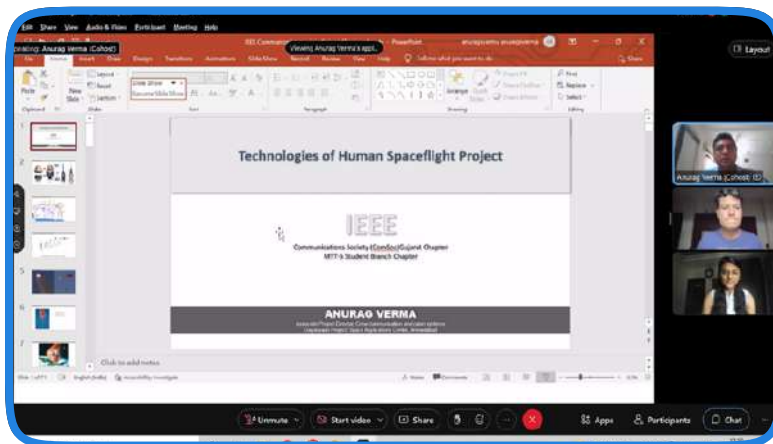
Edit Share View Audio & Video Participant Meeting Help

peaking: Anurag Verma (Cohost)

Viewing Anurag Verma's appl.

PowerPoint

Layout

File Home Insert Draw Design Transitions Animations Slide Show Record Review View Help Tell me what you want to do

Share

Paste

New Slide

Layout

Reset

Section

Find

Replace

Select

Arrange

Quick Styles

Shape Fill

Shape Outline

Shape Effects

Clipboard

Slides

Font

Paragraph

Drawing

Editing

1

2

3

4

5

6

7

Technologies of Human Spaceflight Project

IEEE

Communications Society (ComSoc) Gujarat Chapter

MITT-S Student Branch Chapter

ANURAG VERMA

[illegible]

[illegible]

Click to add notes

Notes

Comments

Anurag Verma (Cohost)

Unmute

Start video

Share

Apps

Participants

Chat